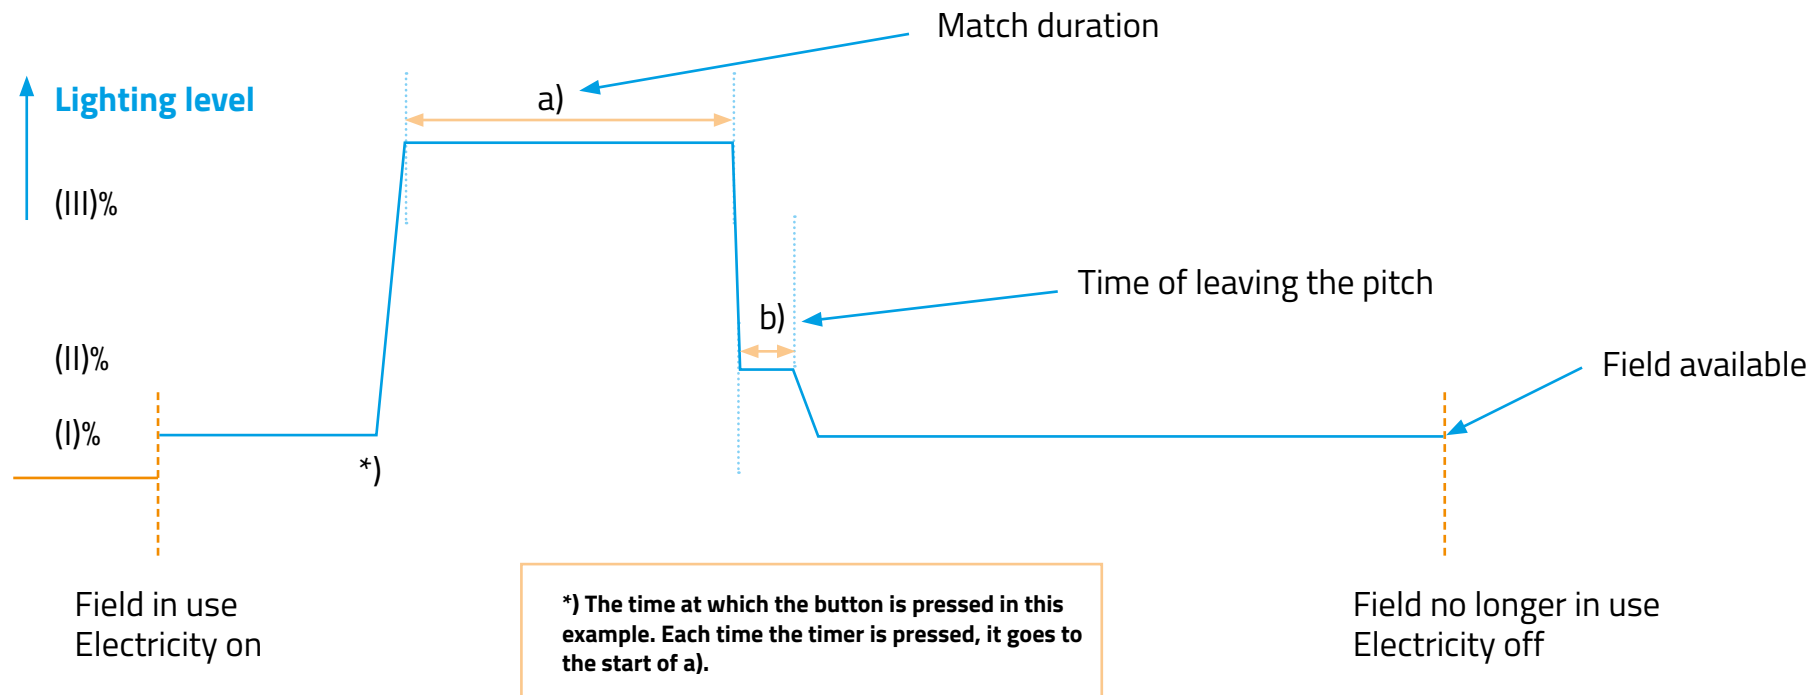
Match duration

Lighting level

a)

(III)%

Time of leaving the pitch

b)

(II)%

Field available

(I)%

*)

Field in use
Electricity on

*) The time at which the button is pressed in this example. Each time the timer is pressed, it goes to the start of a).

Field no longer in use
Electricity off